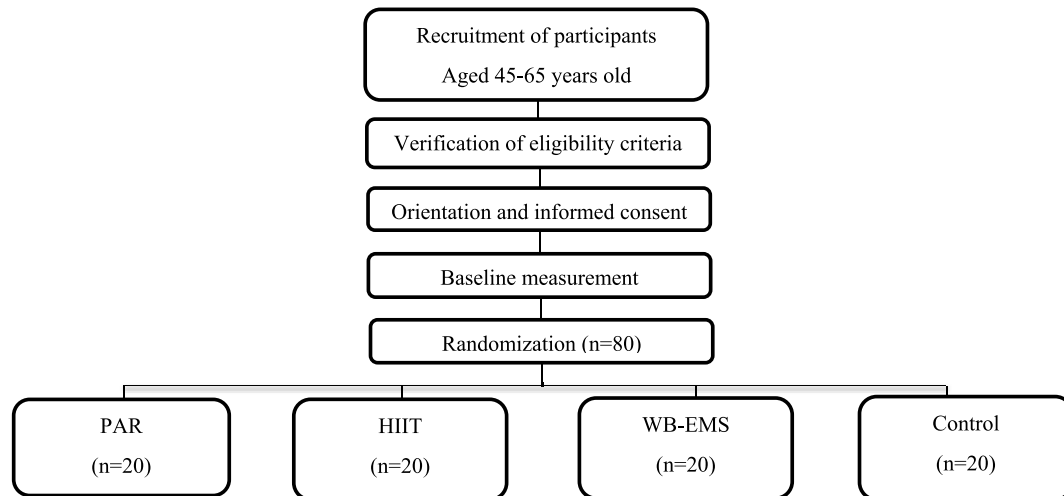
Recruitment of participants
Aged 45-65 years old

Verification of eligibility criteria

Orientation and informed consent

Baseline measurement

Randomization (n=80)

PAR
(n=20)

HIIT
(n=20)

WB-EMS
(n=20)

Control
(n=20)